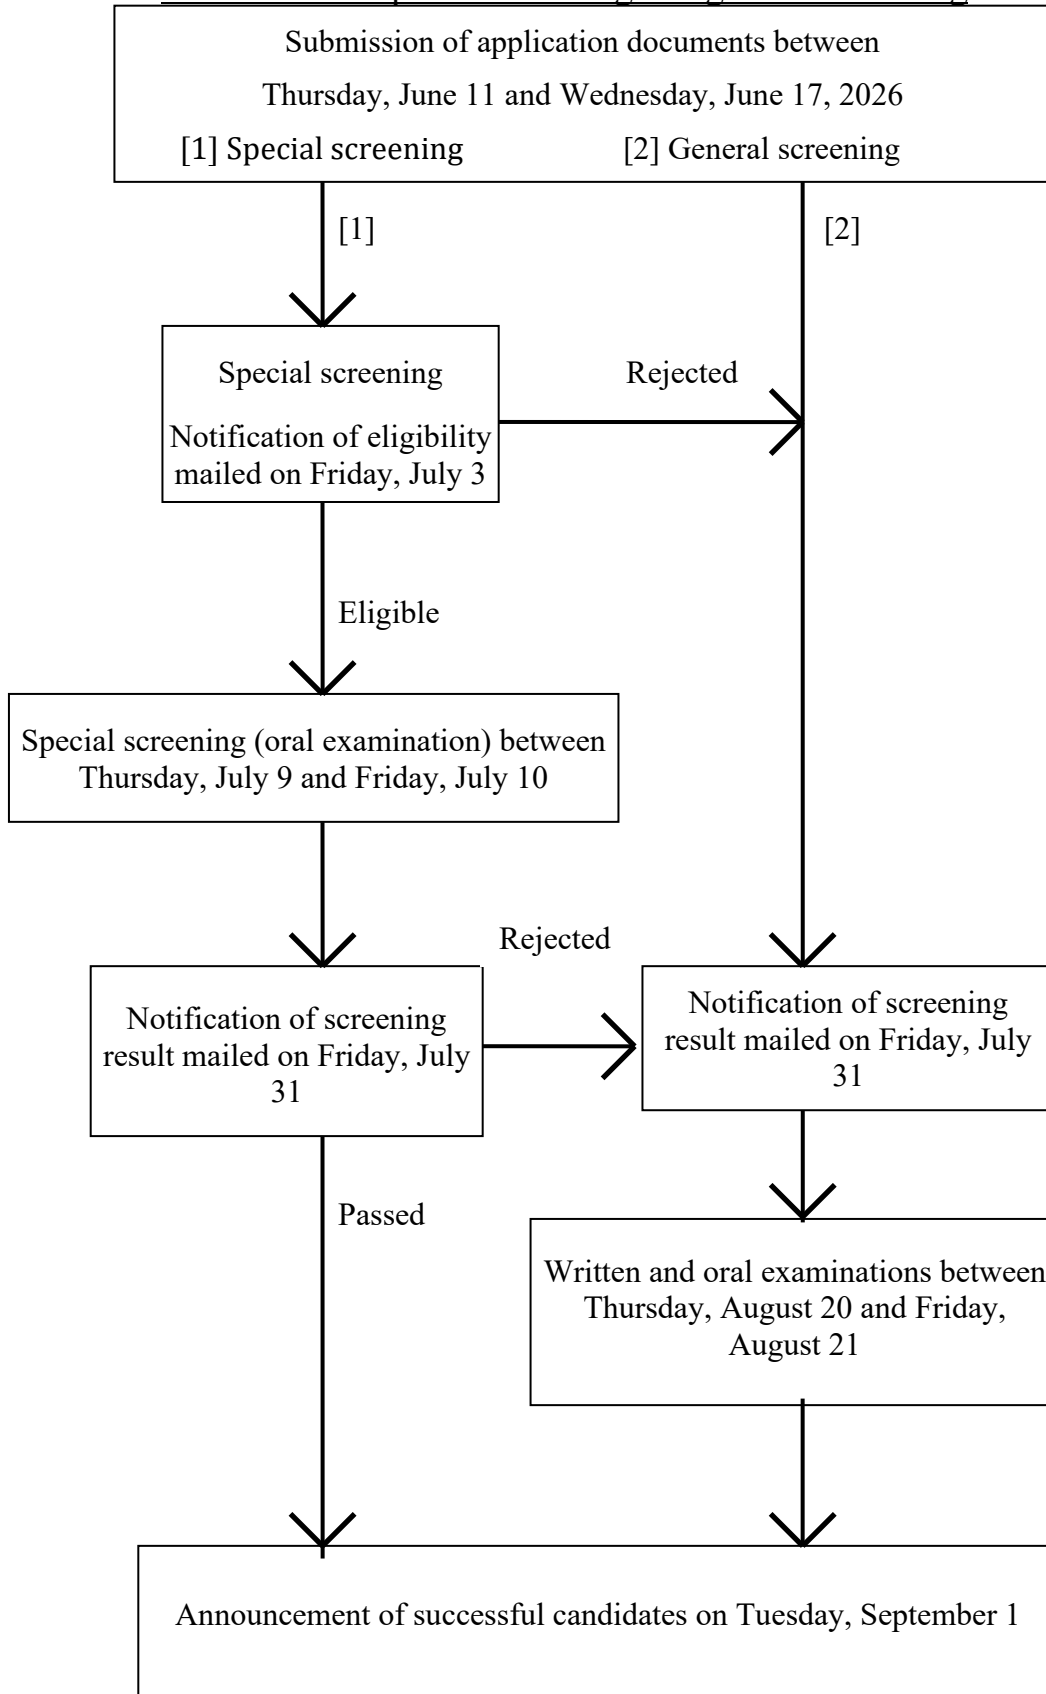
Submission of application documents between Thursday, June 11 and Wednesday, June 17, 2026

[1] Special screening [2] General screening

[1]

[2]

Special screening

Notification of eligibility mailed on Friday, July 3

Rejected

Eligible

Special screening (oral examination) between Thursday, July 9 and Friday, July 10

Rejected

Notification of screening result mailed on Friday, July 31

Notification of screening result mailed on Friday, July 31

Passed

Written and oral examinations between Thursday, August 20 and Friday, August 21

Announcement of successful candidates on Tuesday, September 1